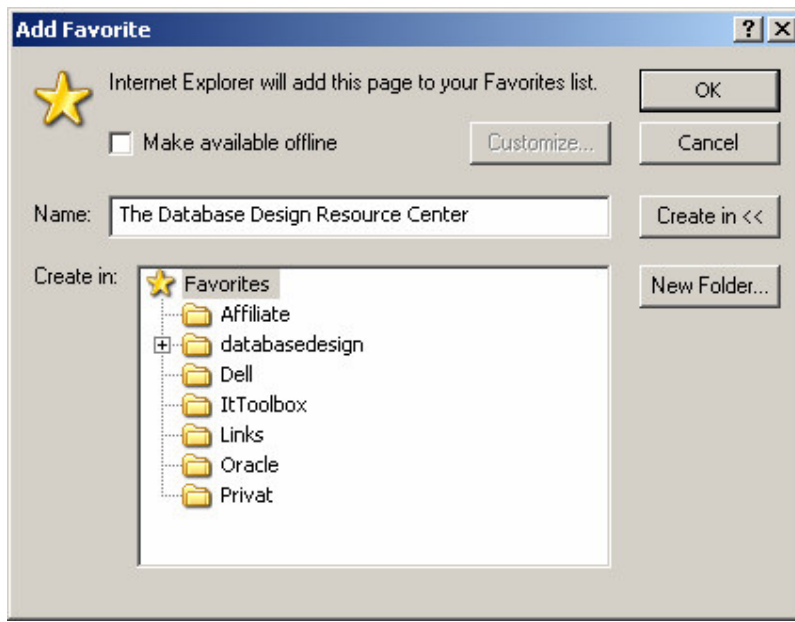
Add Favorite

?

X

Internet Explorer will add this page to your Favorites list.

OK

Make available offline

Customize...

Cancel

Name: The Database Design Resource Center

Create in <<

Create in:

New Folder...

Favorites

Affiliate

databasedesign

Dell

ItToolbox

Links

Oracle

Privat